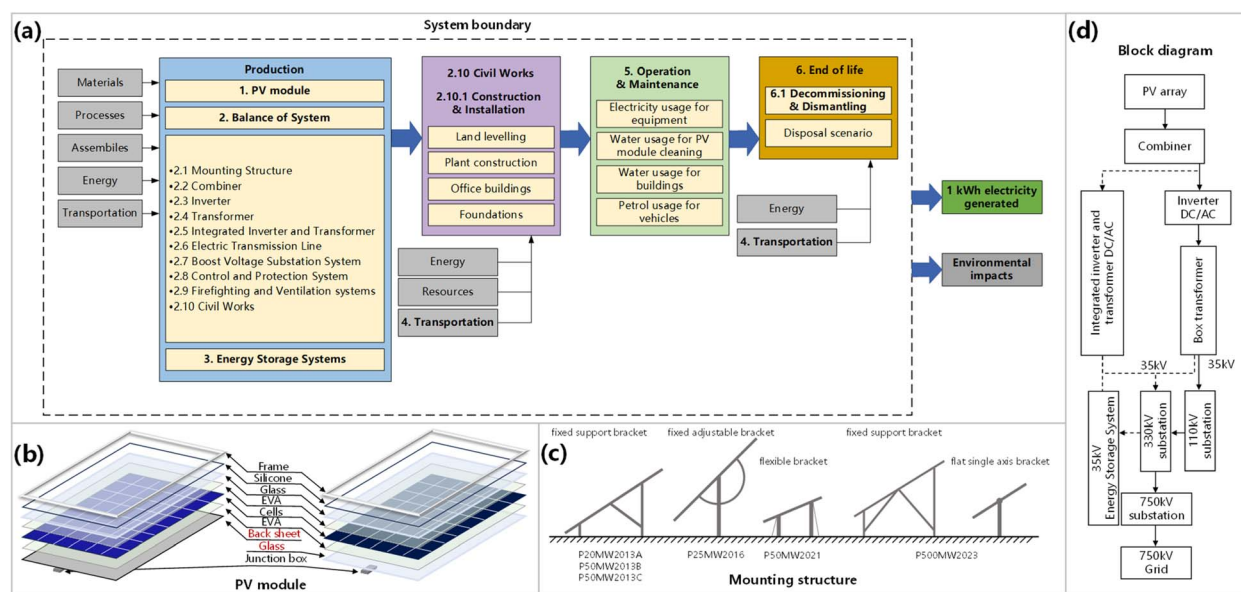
(a)

System boundary

Materials

Processes

Assembiles

Energy

Transportation

Production

1. PV module

2. Balance of System

•2.1 Mounting Structure
•2.2 Combiner
•2.3 Inverter
•2.4 Transformer
•2.5 Integrated Inverter and Transformer
•2.6 Electric Transmission Line
•2.7 Boost Voltage Substation System
•2.8 Control and Protection System
•2.9 Firefighting and Ventilation systems
•2.10 Civil Works

3. Energy Storage Systems

2.10 Civil Works

2.10.1 Construction & Installation

Land levelling

Plant construction

Office buildings

Foundations

Energy

Resources

4. Transportation

5. Operation & Maintenance

Electricity usage for equipment

Water usage for PV module cleaning

Water usage for buildings

Petrol usage for vehicles

6. End of life

6.1 Decommissioning & Dismantling

Disposal scenario

Energy

4. Transportation

1 kWh electricity generated

Environmental impacts

(d)

Block diagram

PV array

Combiner

Integrated inverter and transformer DC/AC

Inverter DC/AC

Box transformer

35kV

35kV

35kV Energy Storage System

330kV substation

110kV substation

750kV substation

750kV Grid

(b)

Frame

Silicone

Glass

EVA

Cells

EVA

Back sheet

Glass

Junction box

PV module

(c)

fixed support bracket

fixed adjustable bracket

flexible bracket

fixed support bracket

flat single axis bracket

P20MW2013A
P50MW2013B
P50MW2013C

P25MW2016

P50MW2021

P500MW2023

Mounting structure